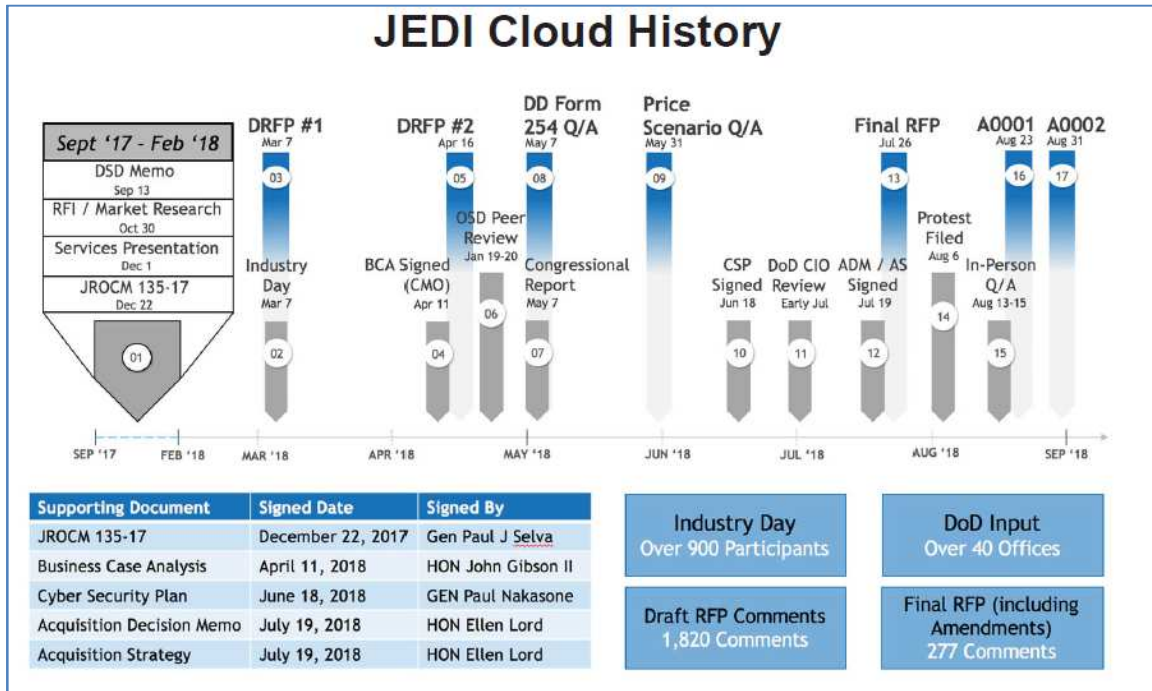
JEDI Cloud History

Sept '17 – Feb '18
DSD Memo
Sep 13
RFI / Market Research
Oct 30
Services Presentation
Dec 1
JROCM 135-17
Dec 22
01

DRFP #1
Mar 7
03

Industry Day
Mar 7
02

DRFP #2
Apr 16
05

BCA Signed (CMO)
Apr 11
04

OSD Peer Review
Jan 19-20
06

DD Form 254 Q/A
May 7
08

Congressional Report
May 7
07

Price Scenario Q/A
May 31
09

CSP Signed
Jun 18
10

DoD CIO Review
Early Jul
11

ADM / AS Signed
Jul 19
12

Final RFP
Jul 26
13

Protest Filed
Aug 6
14

In-Person Q/A
Aug 13-15
15

A0001
Aug 23
16

A0002
Aug 31
17

SEP '17 FEB '18 MAR '18 APR '18 MAY '18 JUN '18 JUL '18 AUG '18 SEP '18

| Supporting Document | Signed Date | Signed By |
|---|---|---|
| JROCM 135-17 | December 22, 2017 | Gen Paul J Selva |
| Business Case Analysis | April 11, 2018 | HON John Gibson II |
| Cyber Security Plan | June 18, 2018 | GEN Paul Nakasone |
| Acquisition Decision Memo | July 19, 2018 | HON Ellen Lord |
| Acquisition Strategy | July 19, 2018 | HON Ellen Lord |

Industry Day
Over 900 Participants

DoD Input
Over 40 Offices

Draft RFP Comments
1,820 Comments

Final RFP (including Amendments)
277 Comments